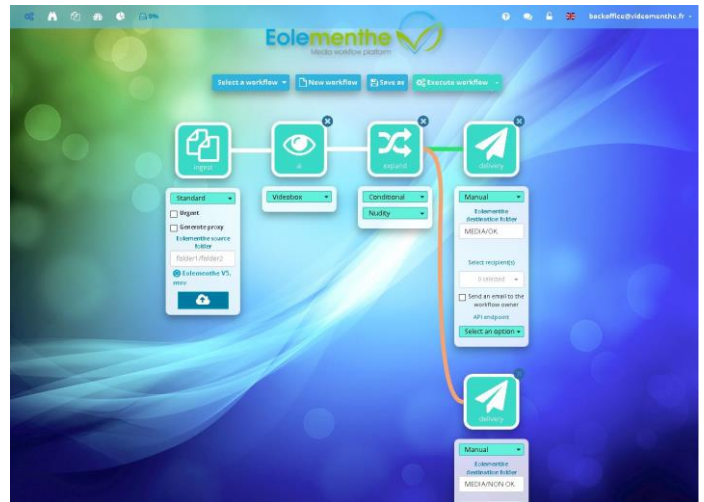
0%

backoffice@videomenthe.fr

Eolementhe
Media workflow platform

Select a workflow
New workflow
Save as
Execute workflow

ingest
ai
expand
delivery

Standard
Urgent
Generate proxy
Eolementhe source folder
folder1/folder2
Eolementhe V5.mov

Videobox

Conditional
Nudity

Manual
Eolementhe destination folder
MEDIA/OK
Select recipient(s)
0 selected
Send an email to the workflow owner
API endpoint
Select an option

delivery
Manual
Eolementhe destination folder
MEDIA/NON OK